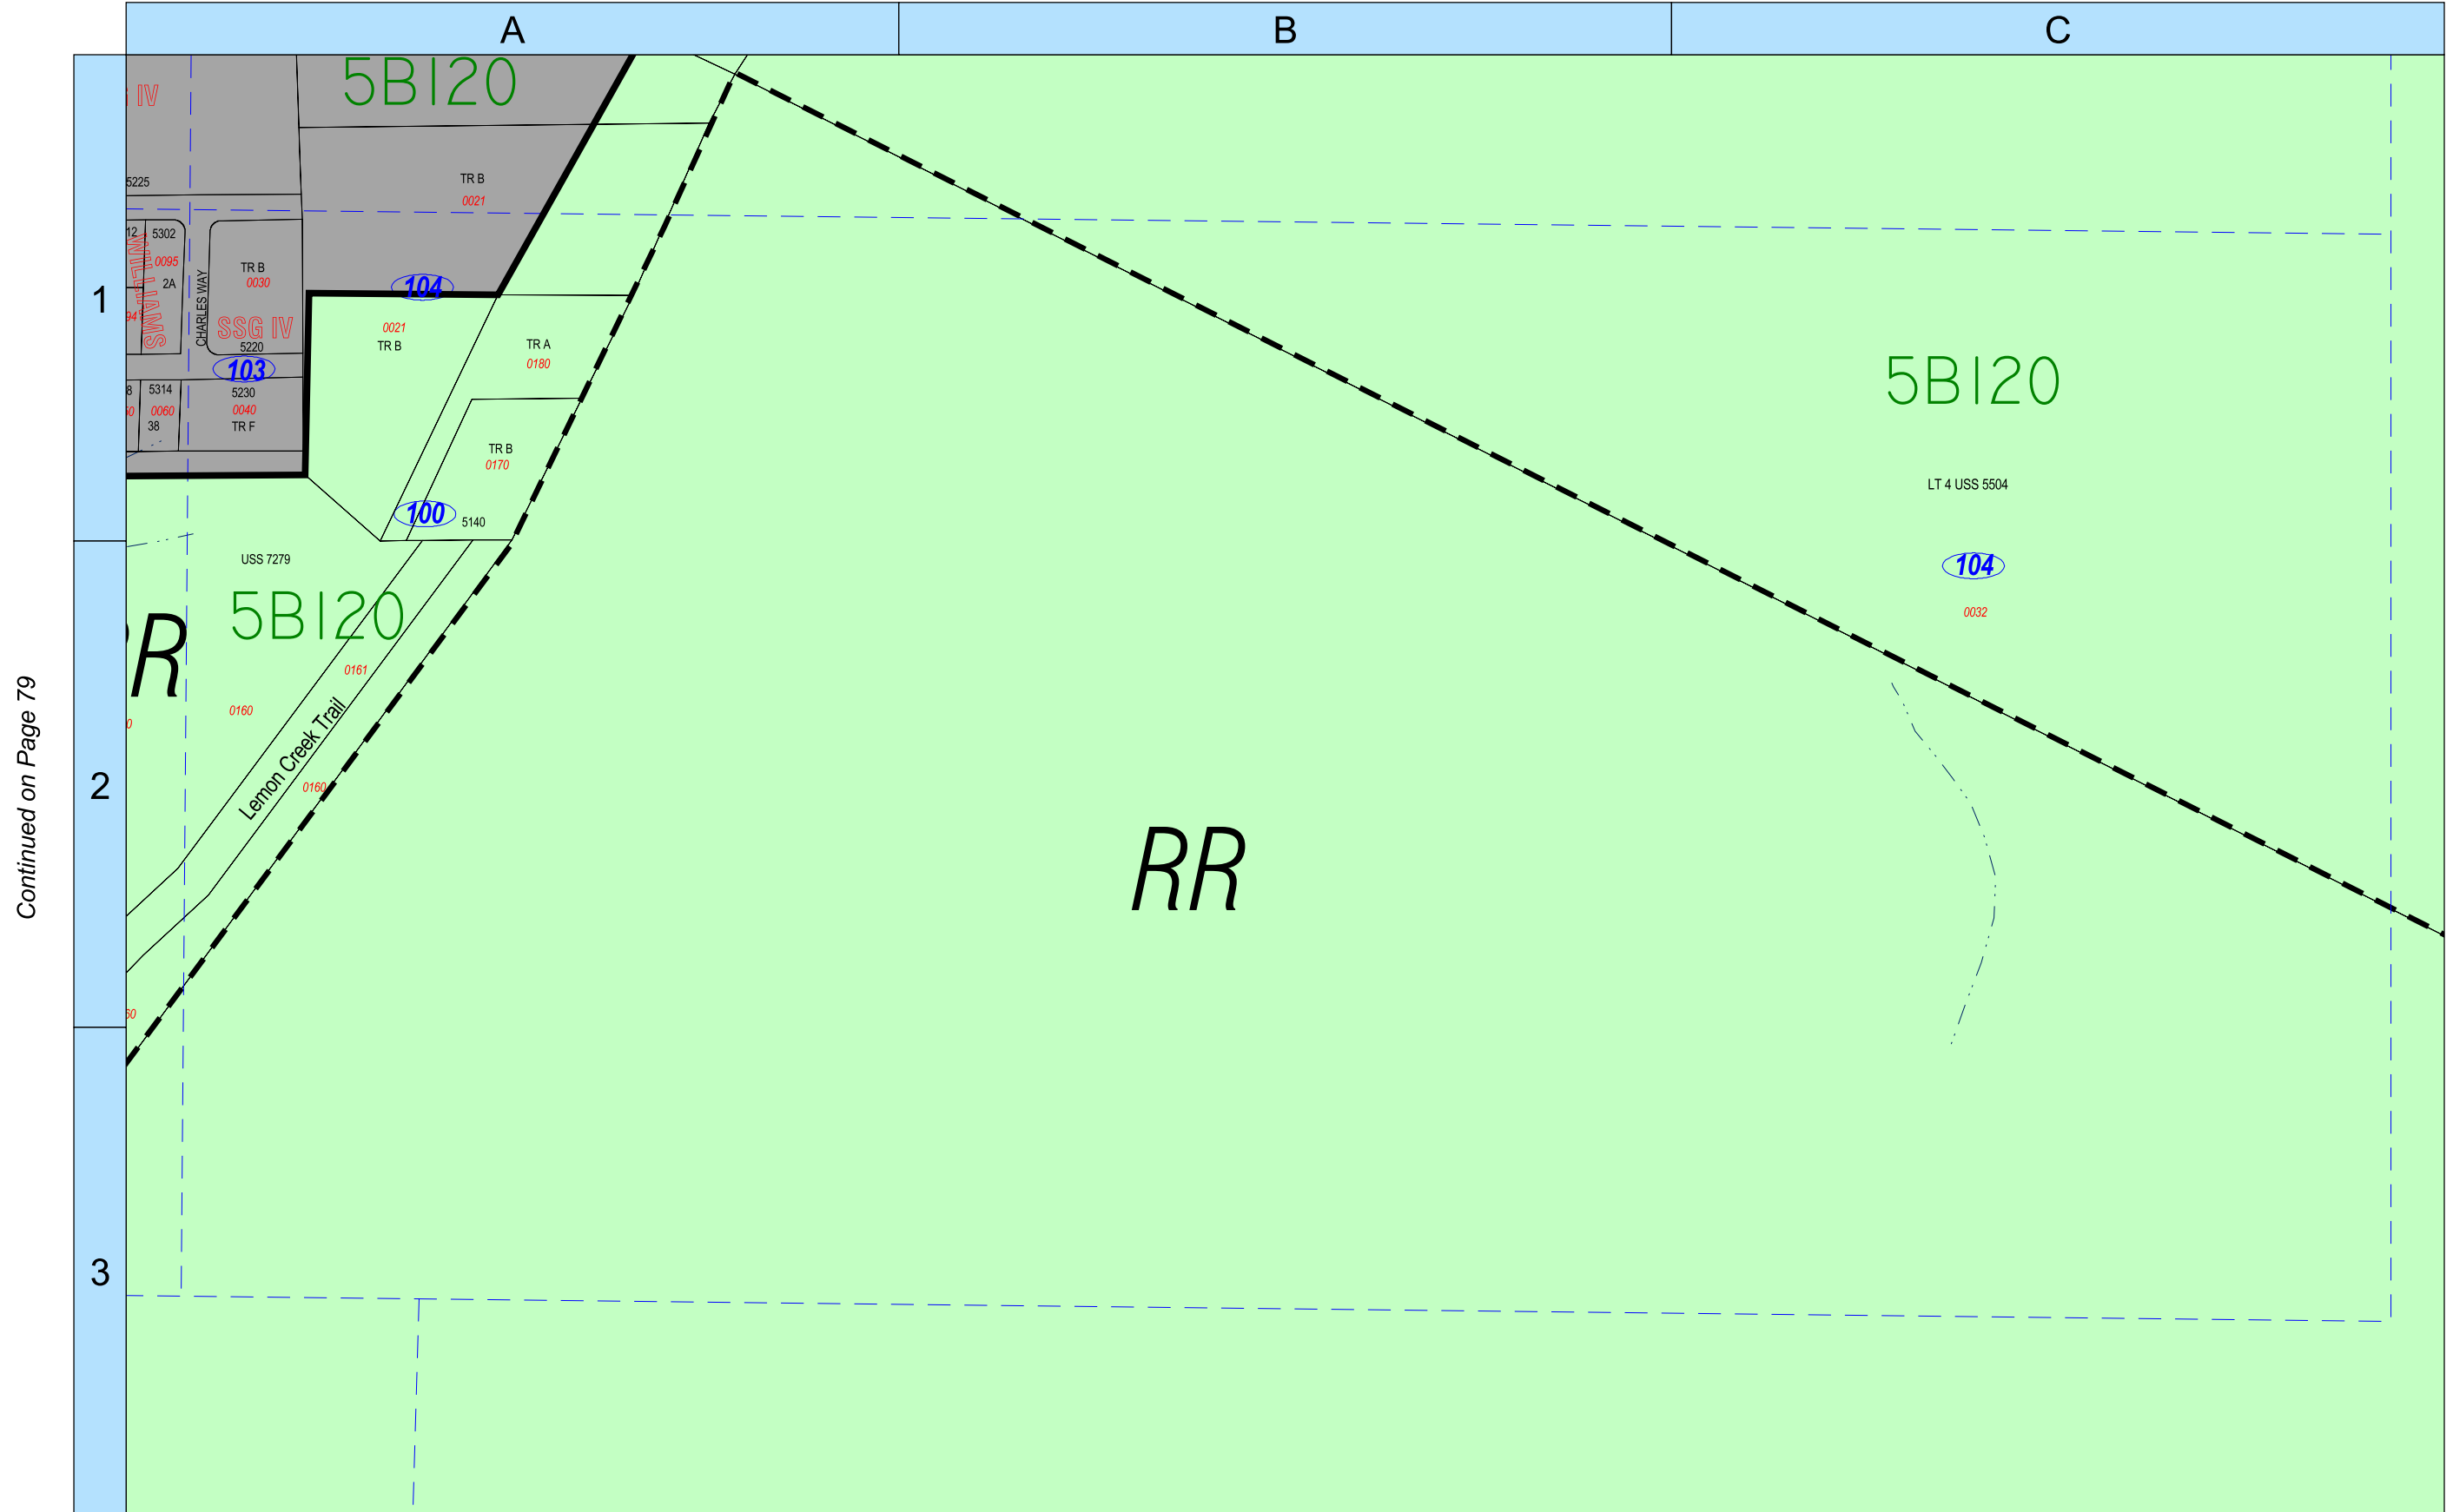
A
B
C
1
2
3
Continued on Page 79
IV
5B120
5225
TR B
0021
12
5302
WILLIAMS
0095
2A
CHARLES WAY
TR B
0030
SSG IV
104
0021
TR B
TR A
0180
5220
103
8
5314
0060
38
5230
0040
TR F
TR B
0170
100
5140
USS 7279
5B120
R
0161
0160
Lemon Creek Trail
0160
5B120
LT 4 USS 5504
104
0032
RR